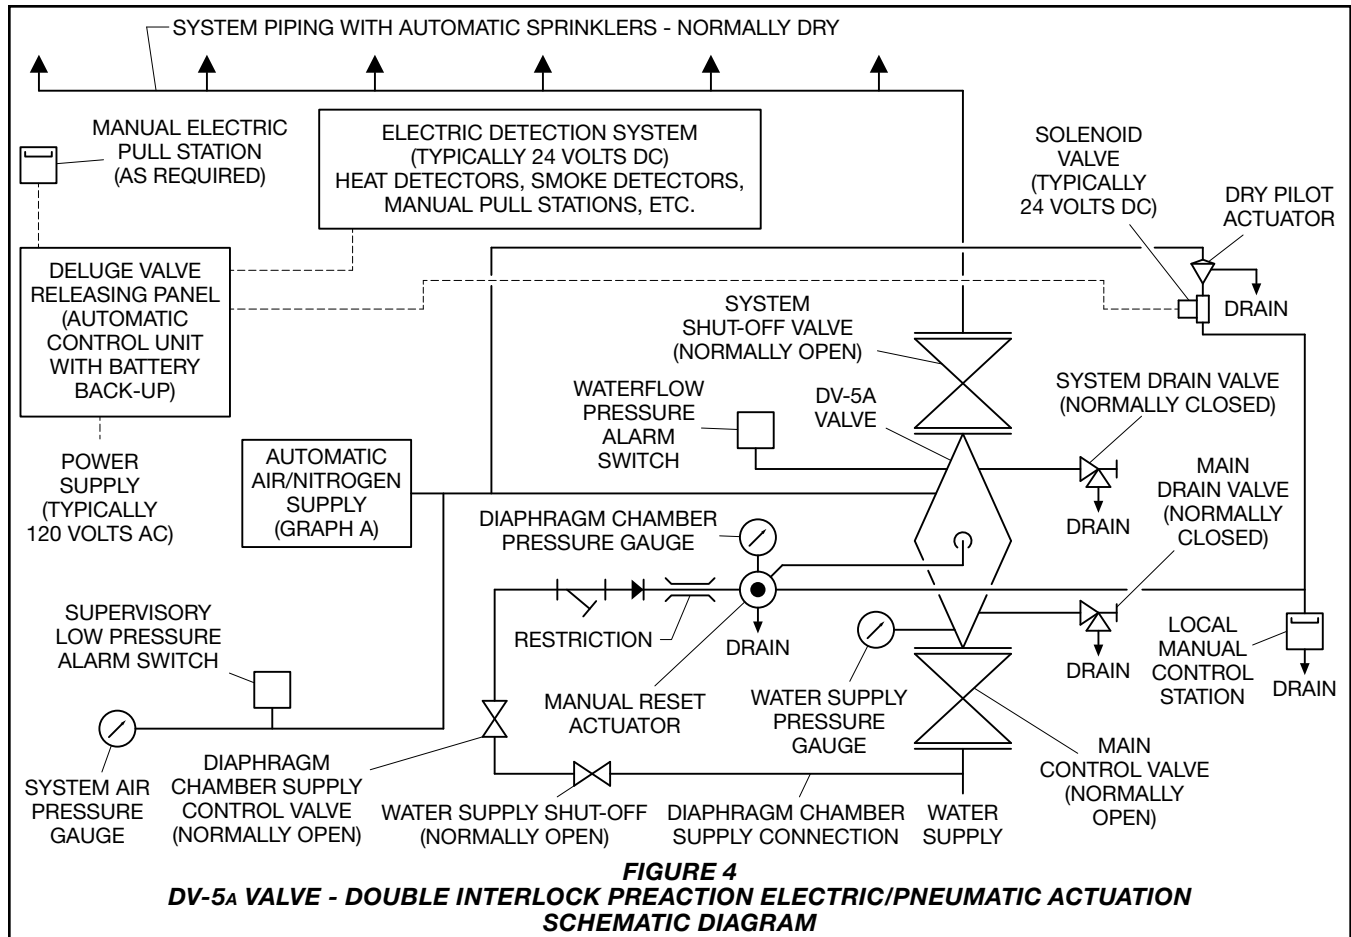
SYSTEM PIPING WITH AUTOMATIC SPRINKLERS - NORMALLY DRY

MANUAL ELECTRIC PULL STATION (AS REQUIRED)

ELECTRIC DETECTION SYSTEM (TYPICALLY 24 VOLTS DC) HEAT DETECTORS, SMOKE DETECTORS, MANUAL PULL STATIONS, ETC.

SOLENOID VALVE (TYPICALLY 24 VOLTS DC)

DRY PILOT ACTUATOR

DELUGE VALVE RELEASING PANEL (AUTOMATIC CONTROL UNIT WITH BATTERY BACK-UP)

DRAIN

SYSTEM SHUT-OFF VALVE (NORMALLY OPEN)

WATERFLOW PRESSURE ALARM SWITCH

DV-5A VALVE

SYSTEM DRAIN VALVE (NORMALLY CLOSED)

POWER SUPPLY (TYPICALLY 120 VOLTS AC)

AUTOMATIC AIR/NITROGEN SUPPLY (GRAPH A)

DRAIN

MAIN DRAIN VALVE (NORMALLY CLOSED)

DIAPHRAGM CHAMBER PRESSURE GAUGE

RESTRICTION

DRAIN

DRAIN

LOCAL MANUAL CONTROL STATION

DRAIN

SUPERVISORY LOW PRESSURE ALARM SWITCH

MANUAL RESET ACTUATOR

WATER SUPPLY PRESSURE GAUGE

DIAPHRAGM CHAMBER SUPPLY CONTROL VALVE (NORMALLY OPEN)

MAIN CONTROL VALVE (NORMALLY OPEN)

SYSTEM AIR PRESSURE GAUGE

WATER SUPPLY SHUT-OFF (NORMALLY OPEN)

DIAPHRAGM CHAMBER SUPPLY CONNECTION

WATER SUPPLY

FIGURE 4
DV-5A VALVE - DOUBLE INTERLOCK PREACTION ELECTRIC/PNEUMATIC ACTUATION SCHEMATIC DIAGRAM